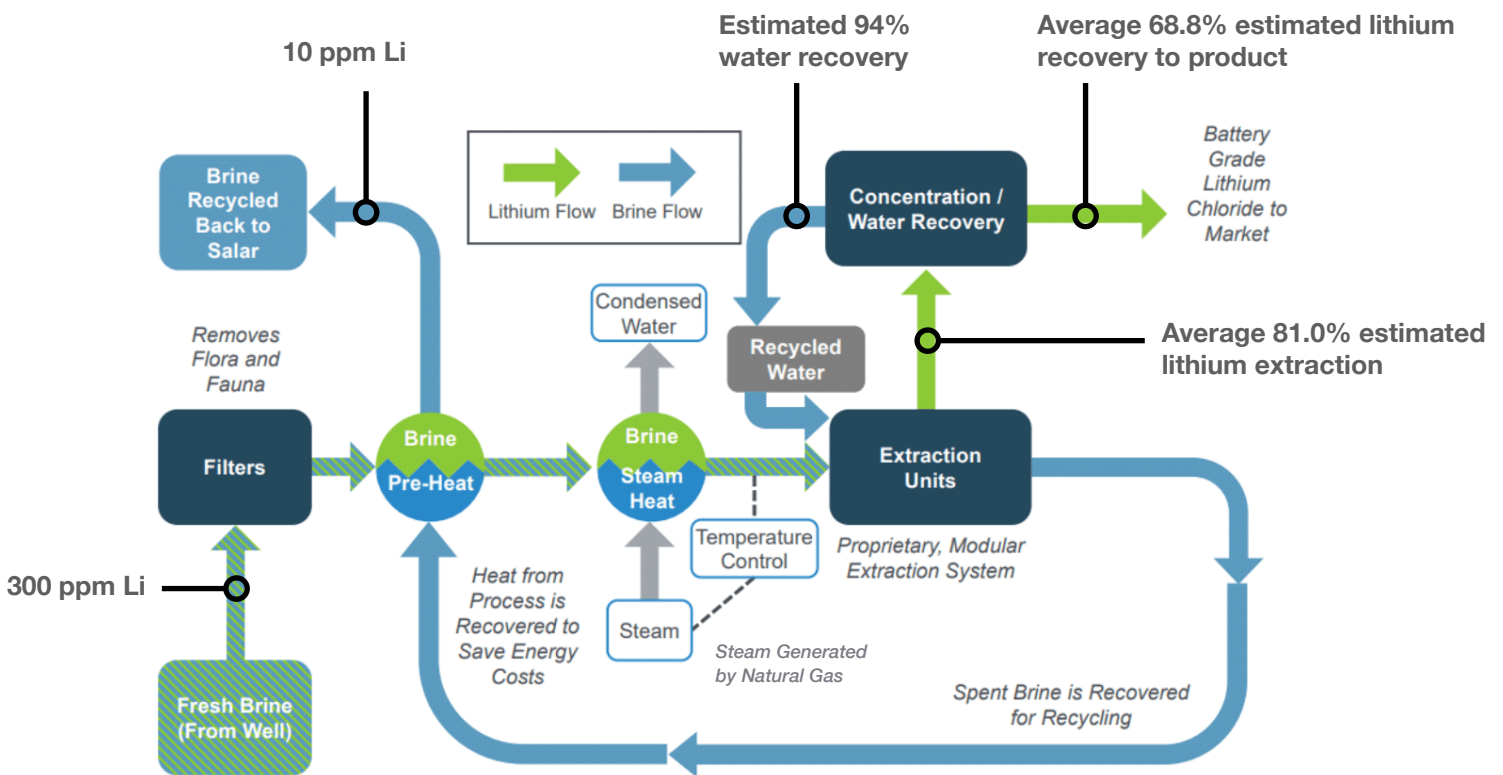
10 ppm Li

Estimated 94% water recovery

Average 68.8% estimated lithium recovery to product

Brine Recycled Back to Salar

Lithium Flow

Brine Flow

Concentration / Water Recovery

Battery Grade Lithium Chloride to Market

Condensed Water

Recycled Water

Average 81.0% estimated lithium extraction

Removes Flora and Fauna

Filters

Brine

Pre-Heat

Brine

Steam Heat

Extraction Units

Temperature Control

Proprietary, Modular Extraction System

300 ppm Li

Heat from Process is Recovered to Save Energy Costs

Steam

Steam Generated by Natural Gas

Fresh Brine (From Well)

Spent Brine is Recovered for Recycling